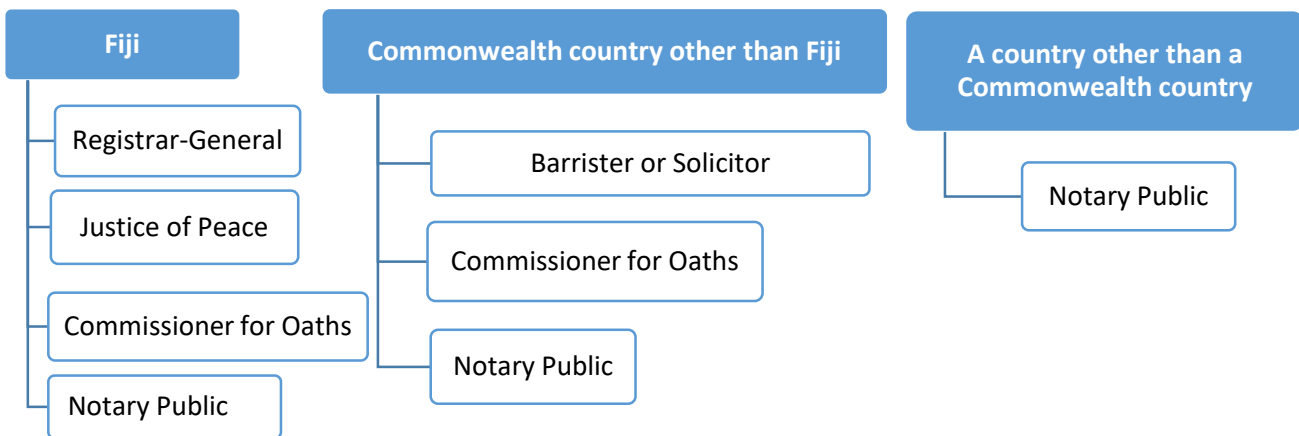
Fiji

Registrar-General

Justice of Peace

Commissioner for Oaths

Notary Public

Commonwealth country other than Fiji

Barrister or Solicitor

Commissioner for Oaths

Notary Public

A country other than a Commonwealth country

Notary Public